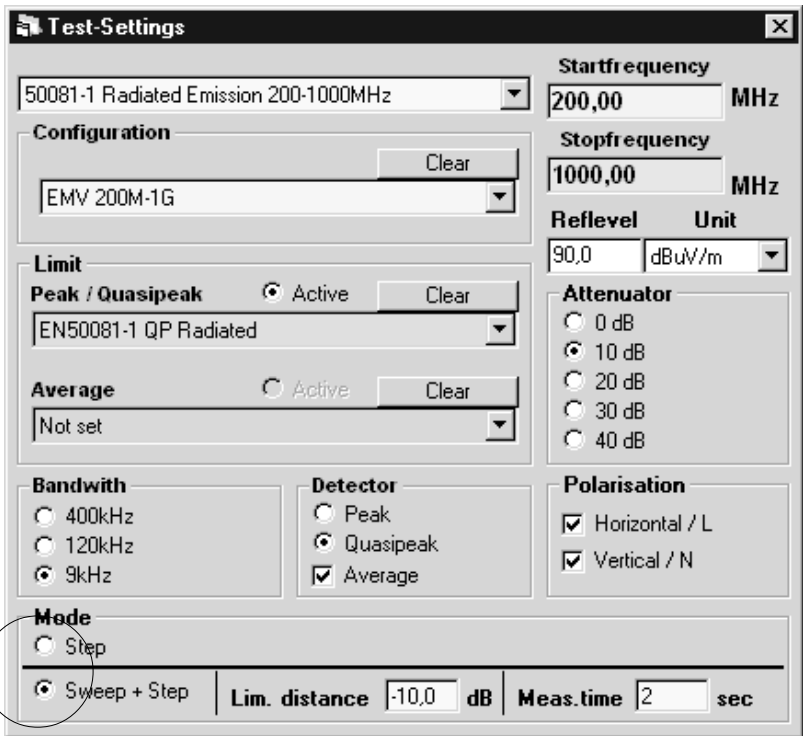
Test-Settings

50081-1 Radiated Emission 200-1000MHz

Configuration

Clear

EMV 200M-1G

Startfrequency

200,00 MHz

Stopfrequency

1000,00 MHz

Reflevel Unit

90,0 dBuV/m

Limit

Peak / Quasipeak Active Clear

EN50081-1 QP Radiated

Average Active Clear

Not set

Attenuator

0 dB

10 dB

20 dB

30 dB

40 dB

Bandwith

400kHz

120kHz

9kHz

Detector

Peak

Quasipeak

Average

Polarisation

Horizontal / L

Vertical / N

Mode

Step

Sweep + Step

Lim. distance -10,0 dB

Meas.time 2 sec